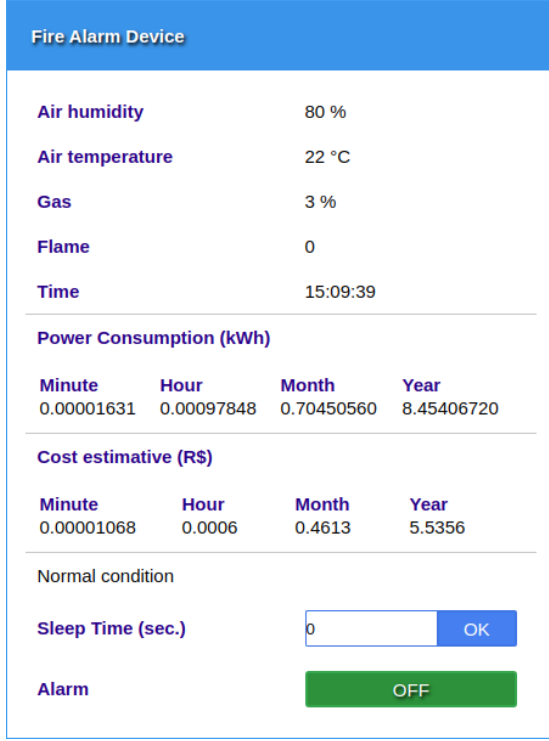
Fire Alarm Device

| | |
|---|---|
| Air humidity | 80 % |
| Air temperature | 22 °C |
| Gas | 3 % |
| Flame | 0 |
| Time | 15:09:39 |

Power Consumption (kWh)

| Minute | Hour | Month | Year |
|---|---|---|---|
| 0.00001631 | 0.00097848 | 0.70450560 | 8.45406720 |

Cost estimative (R$)

| Minute | Hour | Month | Year |
|---|---|---|---|
| 0.00001068 | 0.0006 | 0.4613 | 5.5356 |

Normal condition

Sleep Time (sec.) 0 OK

Alarm OFF